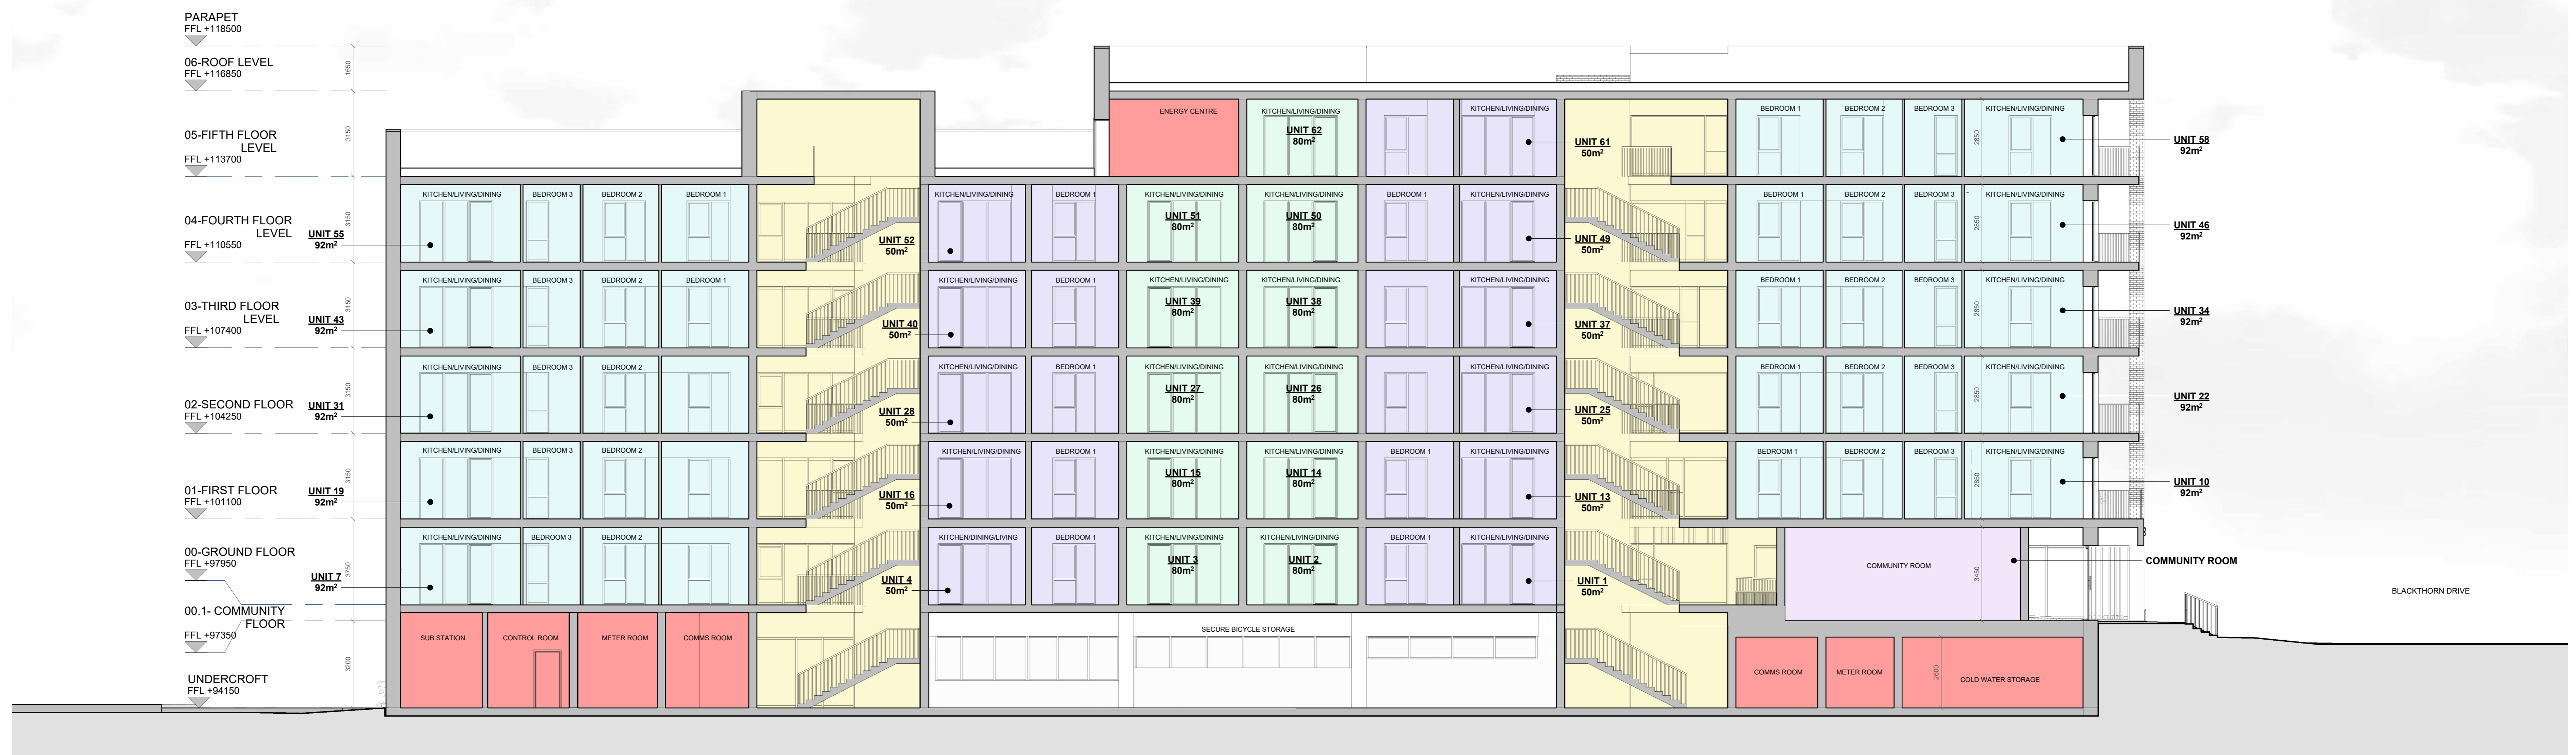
PARAPET
FFL +118500

06-ROOF LEVEL
FFL +116850

05-FIFTH FLOOR LEVEL
FFL +113700

04-FOURTH FLOOR LEVEL
FFL +110550

03-THIRD FLOOR LEVEL
FFL +107400

02-SECOND FLOOR
FFL +104250

01-FIRST FLOOR
FFL +101100

00-GROUND FLOOR
FFL +97950

00.1- COMMUNITY FLOOR
FFL +97350

UNDERCROFT
FFL +94150

1650
3150
3150
3150
3150
3150
3750
3200

ENERGY CENTRE
KITCHEN/LIVING/DINING
UNIT 62
80m²
KITCHEN/LIVING/DINING
UNIT 61
50m²
BEDROOM 1
BEDROOM 2
BEDROOM 3
KITCHEN/LIVING/DINING
2850
UNIT 58
92m²

KITCHEN/LIVING/DINING
BEDROOM 3
BEDROOM 2
BEDROOM 1
UNIT 55
92m²
UNIT 52
50m²
KITCHEN/LIVING/DINING
BEDROOM 1
KITCHEN/LIVING/DINING
UNIT 51
80m²
KITCHEN/LIVING/DINING
UNIT 50
80m²
BEDROOM 1
KITCHEN/LIVING/DINING
UNIT 49
50m²
BEDROOM 1
BEDROOM 2
BEDROOM 3
KITCHEN/LIVING/DINING
2850
UNIT 46
92m²

KITCHEN/LIVING/DINING
BEDROOM 3
BEDROOM 2
BEDROOM 1
UNIT 43
92m²
UNIT 40
50m²
KITCHEN/LIVING/DINING
BEDROOM 1
KITCHEN/LIVING/DINING
UNIT 39
80m²
KITCHEN/LIVING/DINING
UNIT 38
80m²
KITCHEN/LIVING/DINING
UNIT 37
50m²
BEDROOM 1
BEDROOM 2
BEDROOM 3
KITCHEN/LIVING/DINING
2850
UNIT 34
92m²

KITCHEN/LIVING/DINING
BEDROOM 3
BEDROOM 2
UNIT 31
92m²
UNIT 28
50m²
KITCHEN/LIVING/DINING
BEDROOM 1
KITCHEN/LIVING/DINING
UNIT 27
80m²
KITCHEN/LIVING/DINING
UNIT 26
80m²
KITCHEN/LIVING/DINING
UNIT 25
50m²
BEDROOM 1
BEDROOM 2
BEDROOM 3
KITCHEN/LIVING/DINING
2850
UNIT 22
92m²

KITCHEN/LIVING/DINING
BEDROOM 3
BEDROOM 2
UNIT 19
92m²
UNIT 16
50m²
KITCHEN/LIVING/DINING
BEDROOM 1
KITCHEN/LIVING/DINING
UNIT 15
80m²
KITCHEN/LIVING/DINING
UNIT 14
80m²
BEDROOM 1
KITCHEN/LIVING/DINING
UNIT 13
50m²
BEDROOM 1
BEDROOM 2
BEDROOM 3
KITCHEN/LIVING/DINING
2850
UNIT 10
92m²

KITCHEN/LIVING/DINING
BEDROOM 3
BEDROOM 2
UNIT 7
92m²
UNIT 4
50m²
KITCHEN/DINING/LIVING
BEDROOM 1
KITCHEN/LIVING/DINING
UNIT 3
80m²
KITCHEN/LIVING/DINING
UNIT 2
80m²
BEDROOM 1
KITCHEN/LIVING/DINING
UNIT 1
50m²
COMMUNITY ROOM
3450
COMMUNITY ROOM
BLACKTHORN DRIVE

SUB STATION
CONTROL ROOM
METER ROOM
COMMS ROOM
SECURE BICYCLE STORAGE
COMMS ROOM
METER ROOM
2600
COLD WATER STORAGE